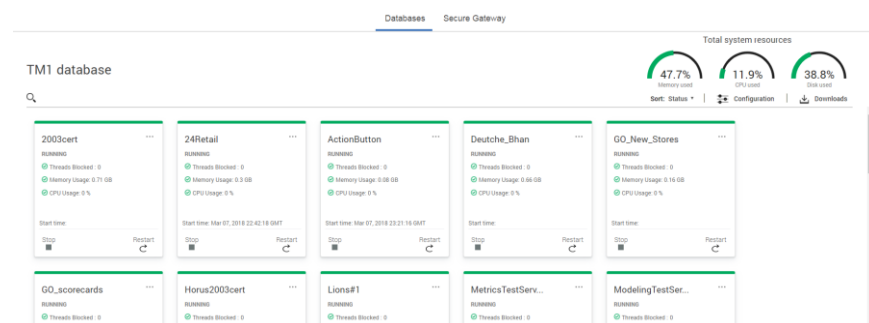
Databases Secure Gateway

Total system resources

TM1 database

47.7%
Memory used

11.9%
CPU used

38.8%
Disk used

Sort: Status ▾ | Configuration | Downloads

2003cert ···
RUNNING
Threads Blocked : 0
Memory Usage: 0.71 GB
CPU Usage: 0 %
Start time:
Stop Restart

24Retail ···
RUNNING
Threads Blocked : 0
Memory Usage: 0.3 GB
CPU Usage: 0 %
Start time: Mar 07, 2018 22:42:18 GMT
Stop Restart

ActionButton ···
RUNNING
Threads Blocked : 0
Memory Usage: 0.08 GB
CPU Usage: 0 %
Start time: Mar 07, 2018 23:21:16 GMT
Stop Restart

Deutche_Bhan ···
RUNNING
Threads Blocked : 0
Memory Usage: 0.66 GB
CPU Usage: 0 %
Start time:
Stop Restart

GO_New_Stores ···
RUNNING
Threads Blocked : 0
Memory Usage: 0.16 GB
CPU Usage: 0 %
Start time:
Stop Restart

GO_scorecards ···
RUNNING
Threads Blocked : 0

Horus2003cert ···
RUNNING
Threads Blocked : 0

Lions#1 ···
RUNNING
Threads Blocked : 0

MetricsTestServ... ···
RUNNING
Threads Blocked : 0

ModelingTestSer... ···
RUNNING
Threads Blocked : 0